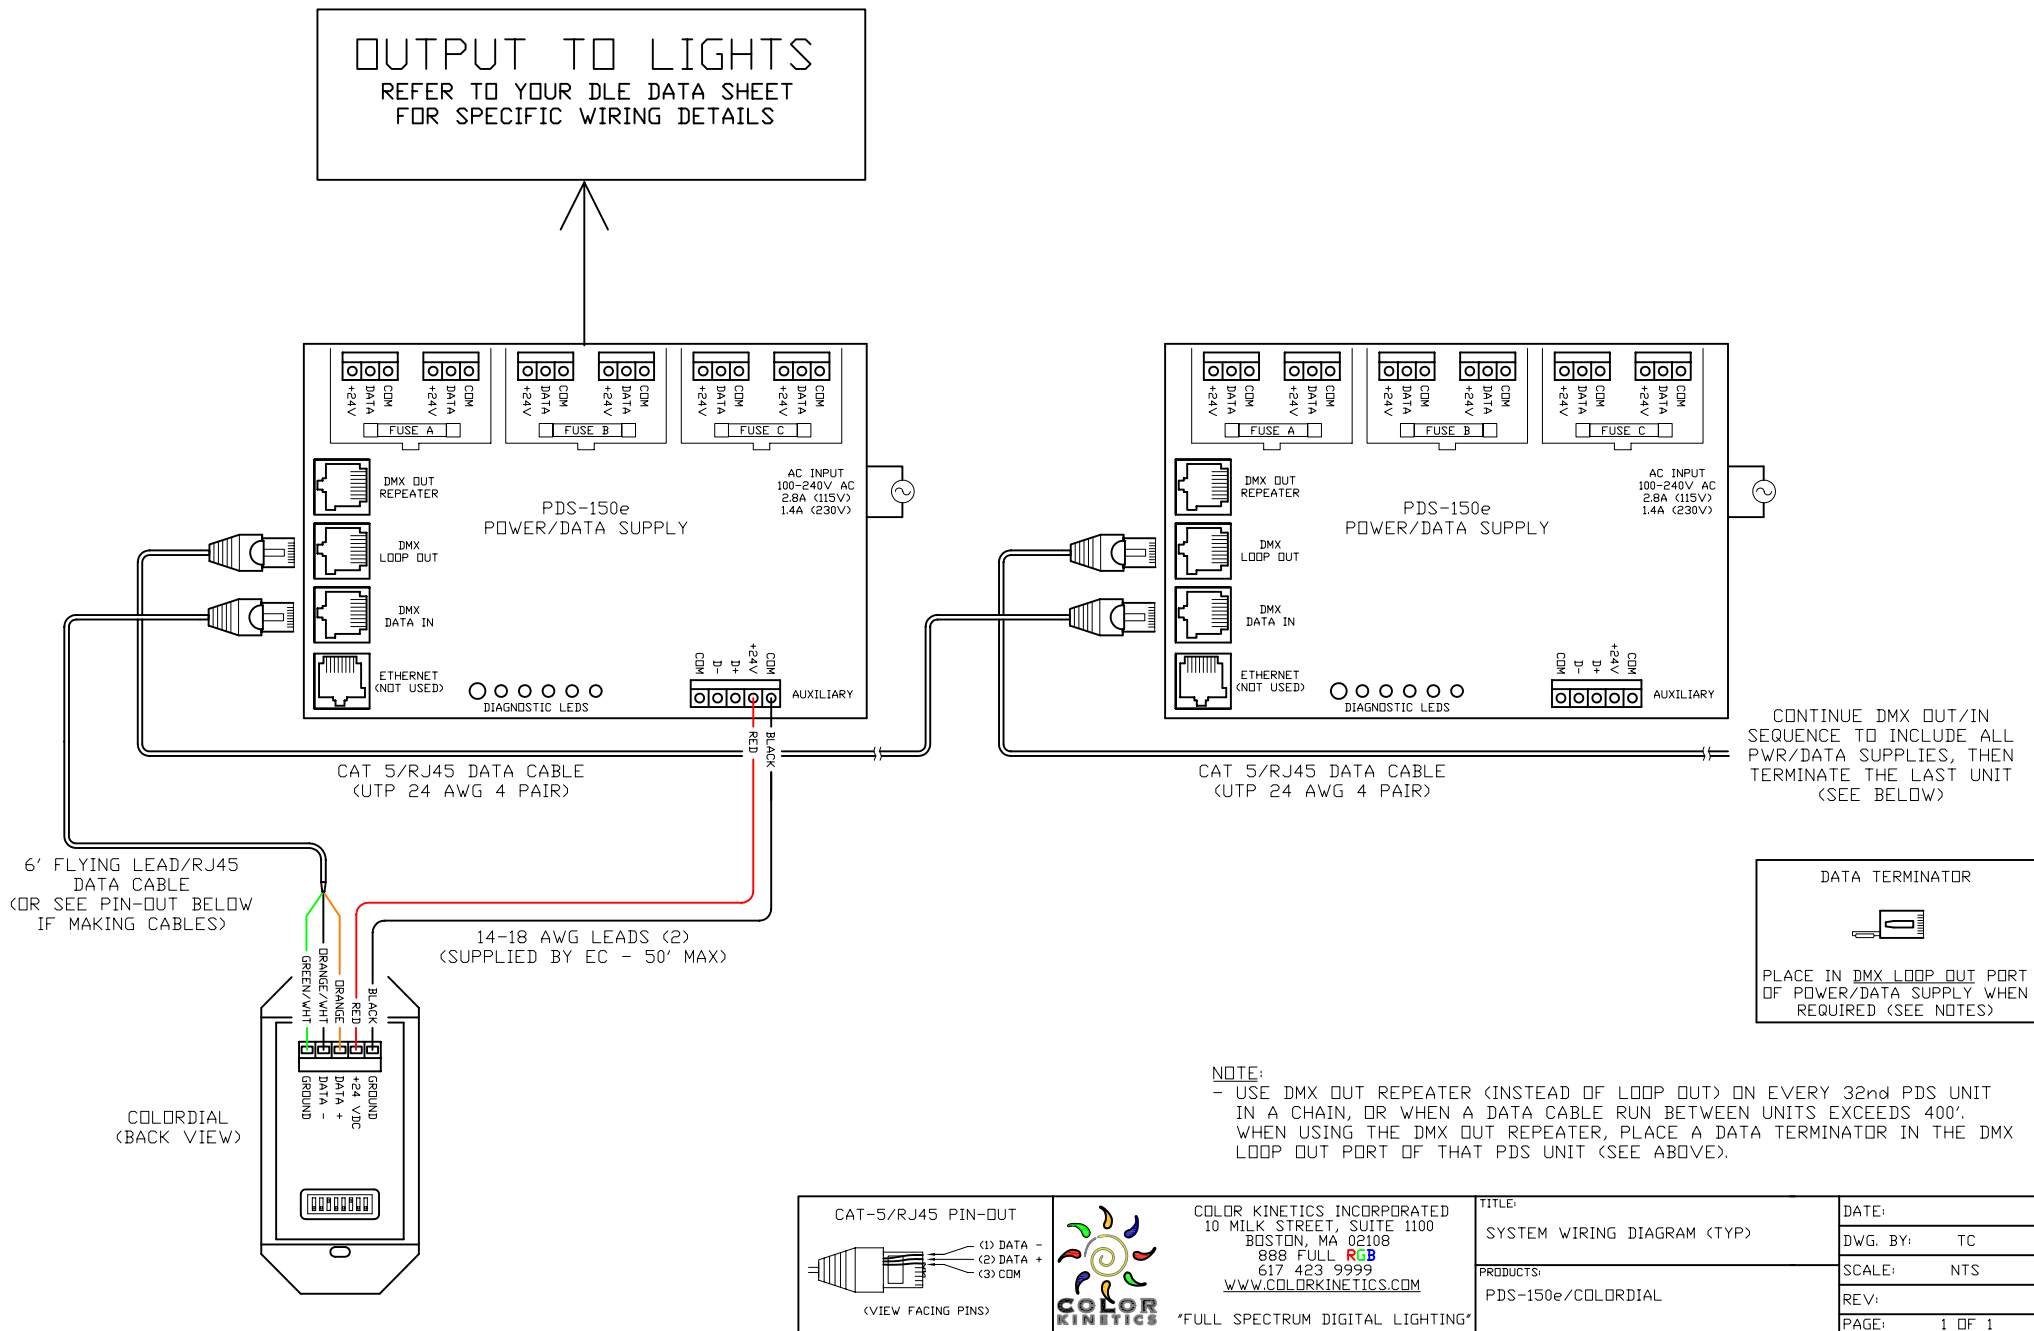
OUTPUT TO LIGHTS
REFER TO YOUR DLE DATA SHEET FOR SPECIFIC WIRING DETAILS

+24V DATA COM +24V DATA COM
FUSE A
+24V DATA COM +24V DATA COM
FUSE B
+24V DATA COM +24V DATA COM
FUSE C

DMX OUT REPEATER
DMX LOOP OUT
DMX DATA IN
ETHERNET (NOT USED)
DIAGNOSTIC LEDS

PDS-150e
POWER/DATA SUPPLY

AC INPUT
100-240V AC
2.8A (115V)
1.4A (230V)

COM D- D+ +24V COM
AUXILIARY

RED BLACK

+24V DATA COM +24V DATA COM
FUSE A
+24V DATA COM +24V DATA COM
FUSE B
+24V DATA COM +24V DATA COM
FUSE C

DMX OUT REPEATER
DMX LOOP OUT
DMX DATA IN
ETHERNET (NOT USED)
DIAGNOSTIC LEDS

PDS-150e
POWER/DATA SUPPLY

AC INPUT
100-240V AC
2.8A (115V)
1.4A (230V)

COM D- D+ +24V COM
AUXILIARY

CAT 5/RJ45 DATA CABLE
(UTP 24 AWG 4 PAIR)

CAT 5/RJ45 DATA CABLE
(UTP 24 AWG 4 PAIR)

CONTINUE DMX OUT/IN SEQUENCE TO INCLUDE ALL PWR/DATA SUPPLIES, THEN TERMINATE THE LAST UNIT (SEE BELOW)

6' FLYING LEAD/RJ45 DATA CABLE (OR SEE PIN-OUT BELOW IF MAKING CABLES)

GREEN/WHT ORANGE/WHT ORANGE RED BLACK

14-18 AWG LEADS (2)
(SUPPLIED BY EC - 50' MAX)

GROUND DATA - DATA + +24 VDC GROUND

COLORDIAL
(BACK VIEW)

DATA TERMINATOR

PLACE IN DMX LOOP OUT PORT OF POWER/DATA SUPPLY WHEN REQUIRED (SEE NOTES)

NOTE:
- USE DMX OUT REPEATER (INSTEAD OF LOOP OUT) ON EVERY 32nd PDS UNIT IN A CHAIN, OR WHEN A DATA CABLE RUN BETWEEN UNITS EXCEEDS 400'. WHEN USING THE DMX OUT REPEATER, PLACE A DATA TERMINATOR IN THE DMX LOOP OUT PORT OF THAT PDS UNIT (SEE ABOVE).

CAT-5/RJ45 PIN-OUT
(1) DATA -
(2) DATA +
(3) COM
(VIEW FACING PINS)

COLOR KINETICS
COLOR KINETICS INCORPORATED
10 MILK STREET, SUITE 1100
BOSTON, MA 02108
888 FULL RGB
617 423 9999
WWW.COLORKINETICS.COM
"FULL SPECTRUM DIGITAL LIGHTING"

TITLE:
SYSTEM WIRING DIAGRAM (TYP)
PRODUCTS:
PDS-150e/COLORDIAL

DATE:
DWG. BY: TC
SCALE: NTS
REV:
PAGE: 1 OF 1